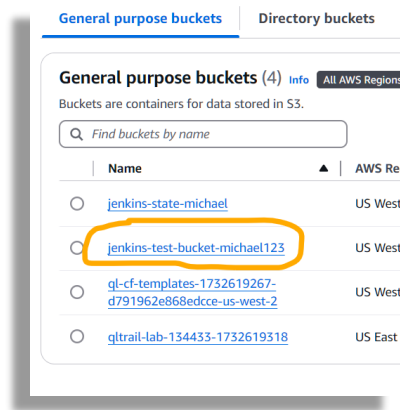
General purpose buckets | Directory buckets

General purpose buckets (4) Info All AWS Regions

Buckets are containers for data stored in S3.

Find buckets by name

| | Name | AWS Re |
|---|---|---|
| ○ | jenkins-state-michael | US West |
| ○ | jenkins-test-bucket-michael123 | US West |
| ○ | ql-cf-templates-1732619267-d791962e868edcce-us-west-2 | US West |
| ○ | qltrail-lab-134433-1732619318 | US East |